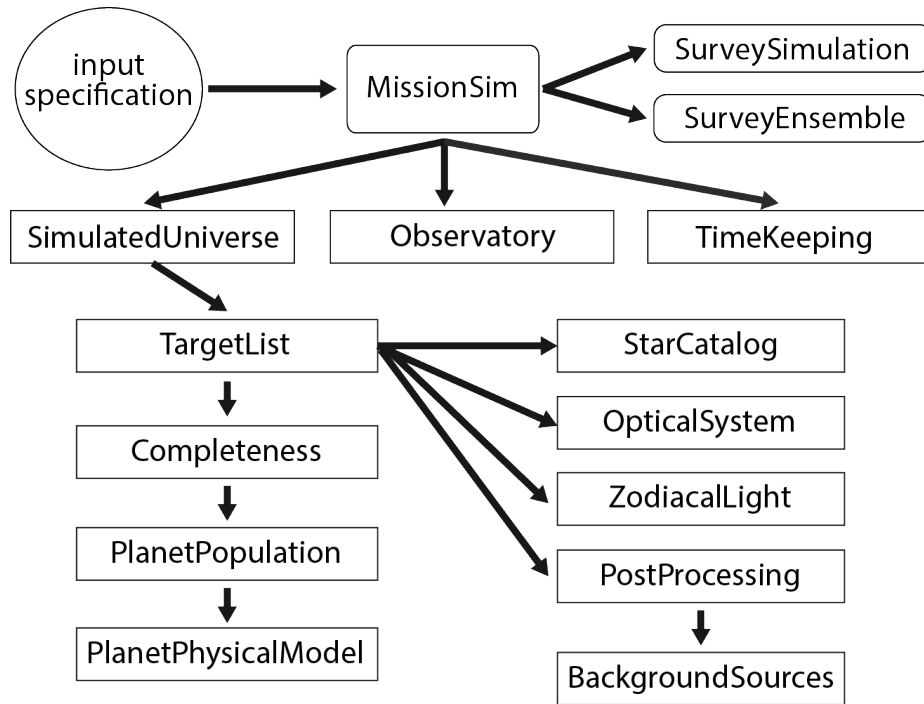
input specification

MissionSim

SurveySimulation

SurveyEnsemble

SimulatedUniverse

Observatory

TimeKeeping

TargetList

Completeness

PlanetPopulation

PlanetPhysicalModel

StarCatalog

OpticalSystem

ZodiacalLight

PostProcessing

BackgroundSources